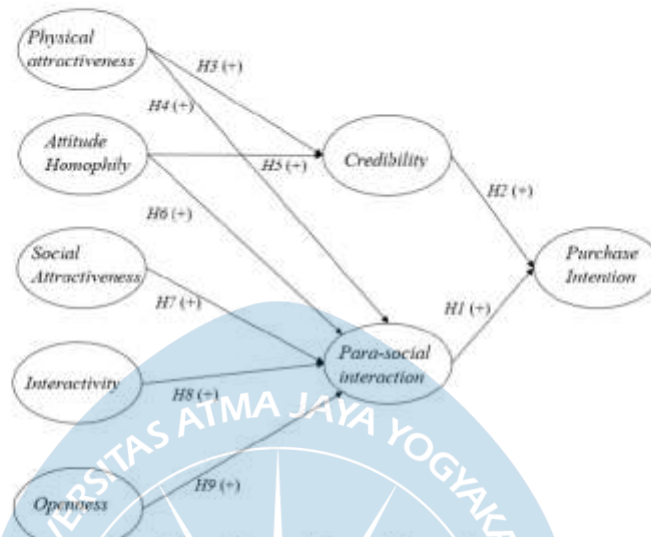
Physical attractiveness

H3 (+)

H4 (+)

Attitude Homophily

H5 (+)

Credibility

H2 (+)

H6 (+)

Social Attractiveness

Purchase Intention

H7 (+)

H1 (+)

Para-social interaction

Interactivity

H8 (+)

Openness

H9 (+)

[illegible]SITAS ATMA JAYA YOGYAKA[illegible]